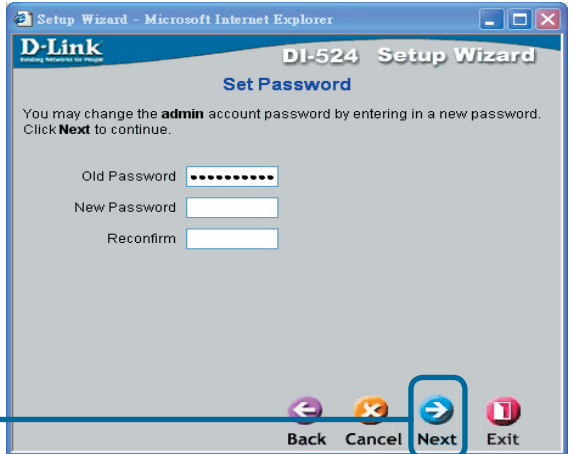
Setup Wizard - Microsoft Internet Explorer

D-Link
Building Networks for People

DI-524 Setup Wizard

Set Password

You may change the **admin** account password by entering in a new password. Click **Next** to continue.

Old Password ••••••••••
New Password
Reconfirm

Back Cancel Next Exit